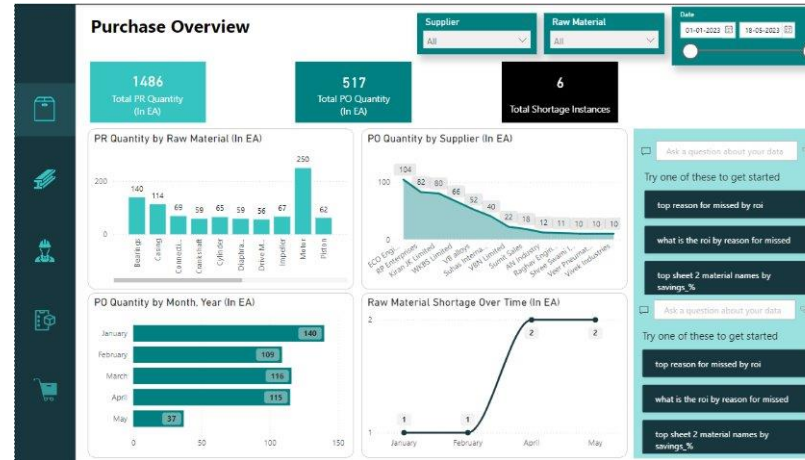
Purchase Overview

Supplier
All

Raw Material
All

Date
01-01-2023
18-05-2023

1486
Total PR Quantity (In EA)

517
Total PO Quantity (In EA)

6
Total Shortage Instances

PR Quantity by Raw Material (In EA)

200
0
140 114 69 59 65 59 56 67 250 62
Bearings Casing Connecti... Crankshaft Cylinder Diaphra... Drive M... Impeller Motor Piston

PO Quantity by Supplier (In EA)

100
0
104 82 80 66 52 40 22 18 12 11 10 10 10
ECO Engi... BP Enterprises Kiran JK Limited WNRS Limited YB alloys Suhas Interna... VBN Limited Sunra Sales AN Industry Raghav Engin... Shree Swami I... Veer Pneumat... Vivek Industries

Ask a question about your data
Try one of these to get started
top reason for missed by roi
what is the roi by reason for missed
top sheet 2 material names by savings_%

PO Quantity by Month, Year (In EA)

January 140
February 109
March 116
April 115
May 37
0 50 100 150

Raw Material Shortage Over Time (In EA)

2
1
1 1 2 2
January February April May

Ask a question about your data
Try one of these to get started
top reason for missed by roi
what is the roi by reason for missed
top sheet 2 material names by savings_%